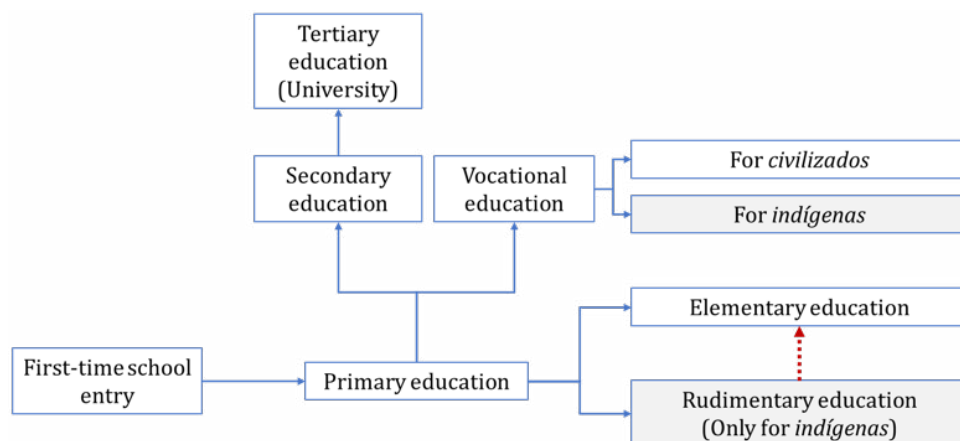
Tertiary education (University)

Secondary education

Vocational education

For *civilizados*

For *indígenas*

Elementary education

First-time school entry

Primary education

Rudimentary education (Only for *indígenas*)